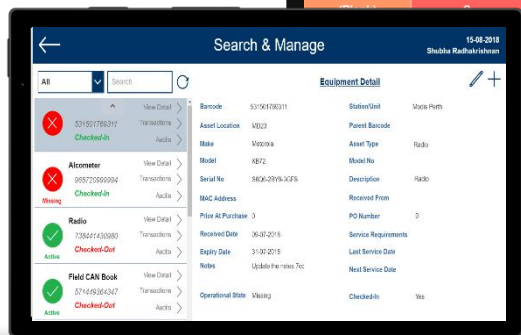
Search & Manage

15-08-2018
Shubha Radhakrishnan

All
Search

Equipment Detail

531561786311
Checked-In
View Detail
Transactions
Audits

Missing
Alcometer
965725069994
Checked-In
View Detail
Transactions
Audits

Active
Radio
738441430980
Checked-Out
View Detail
Transactions
Audits

Active
Field CAN Book
571464564347
Checked-Out
View Detail
Transactions
Audits

| | | | |
|---|---|---|---|
| Barcode | 531561786311 | Station/Unit | Mode Perth |
| Asset Location | VD23 | Parent Barcode | |
| Make | Motorola | Asset Type | Radio |
| Model | XB72 | Model No | |
| Serial No | S8Q6-29YN-3GFS | Description | Radio |
| MAC Address | | Received From | |
| Price At Purchase | 0 | PO Number | 0 |
| Received Date | 06-07-2018 | Service Requirements | |
| Expiry Date | 31-07-2018 | Last Service Date | |
| Notes | Update the notes 7ec | Next Service Date | |
| Operational State | Missing | Checked-In | Yes |